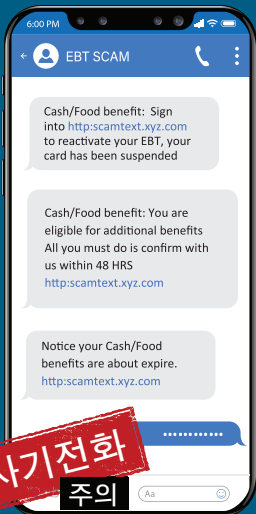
6:00 PM

EBT SCAM

Cash/Food benefit: Sign into http:scamtext.xyz.com to reactivate your EBT, your card has been suspended

Cash/Food benefit: You are eligible for additional benefits All you must do is confirm with us within 48 HRS
http:scamtext.xyz.com

Notice your Cash/Food benefits are about expire.
http:scamtext.xyz.com

•••••••••••

사기전화

주의

Aa